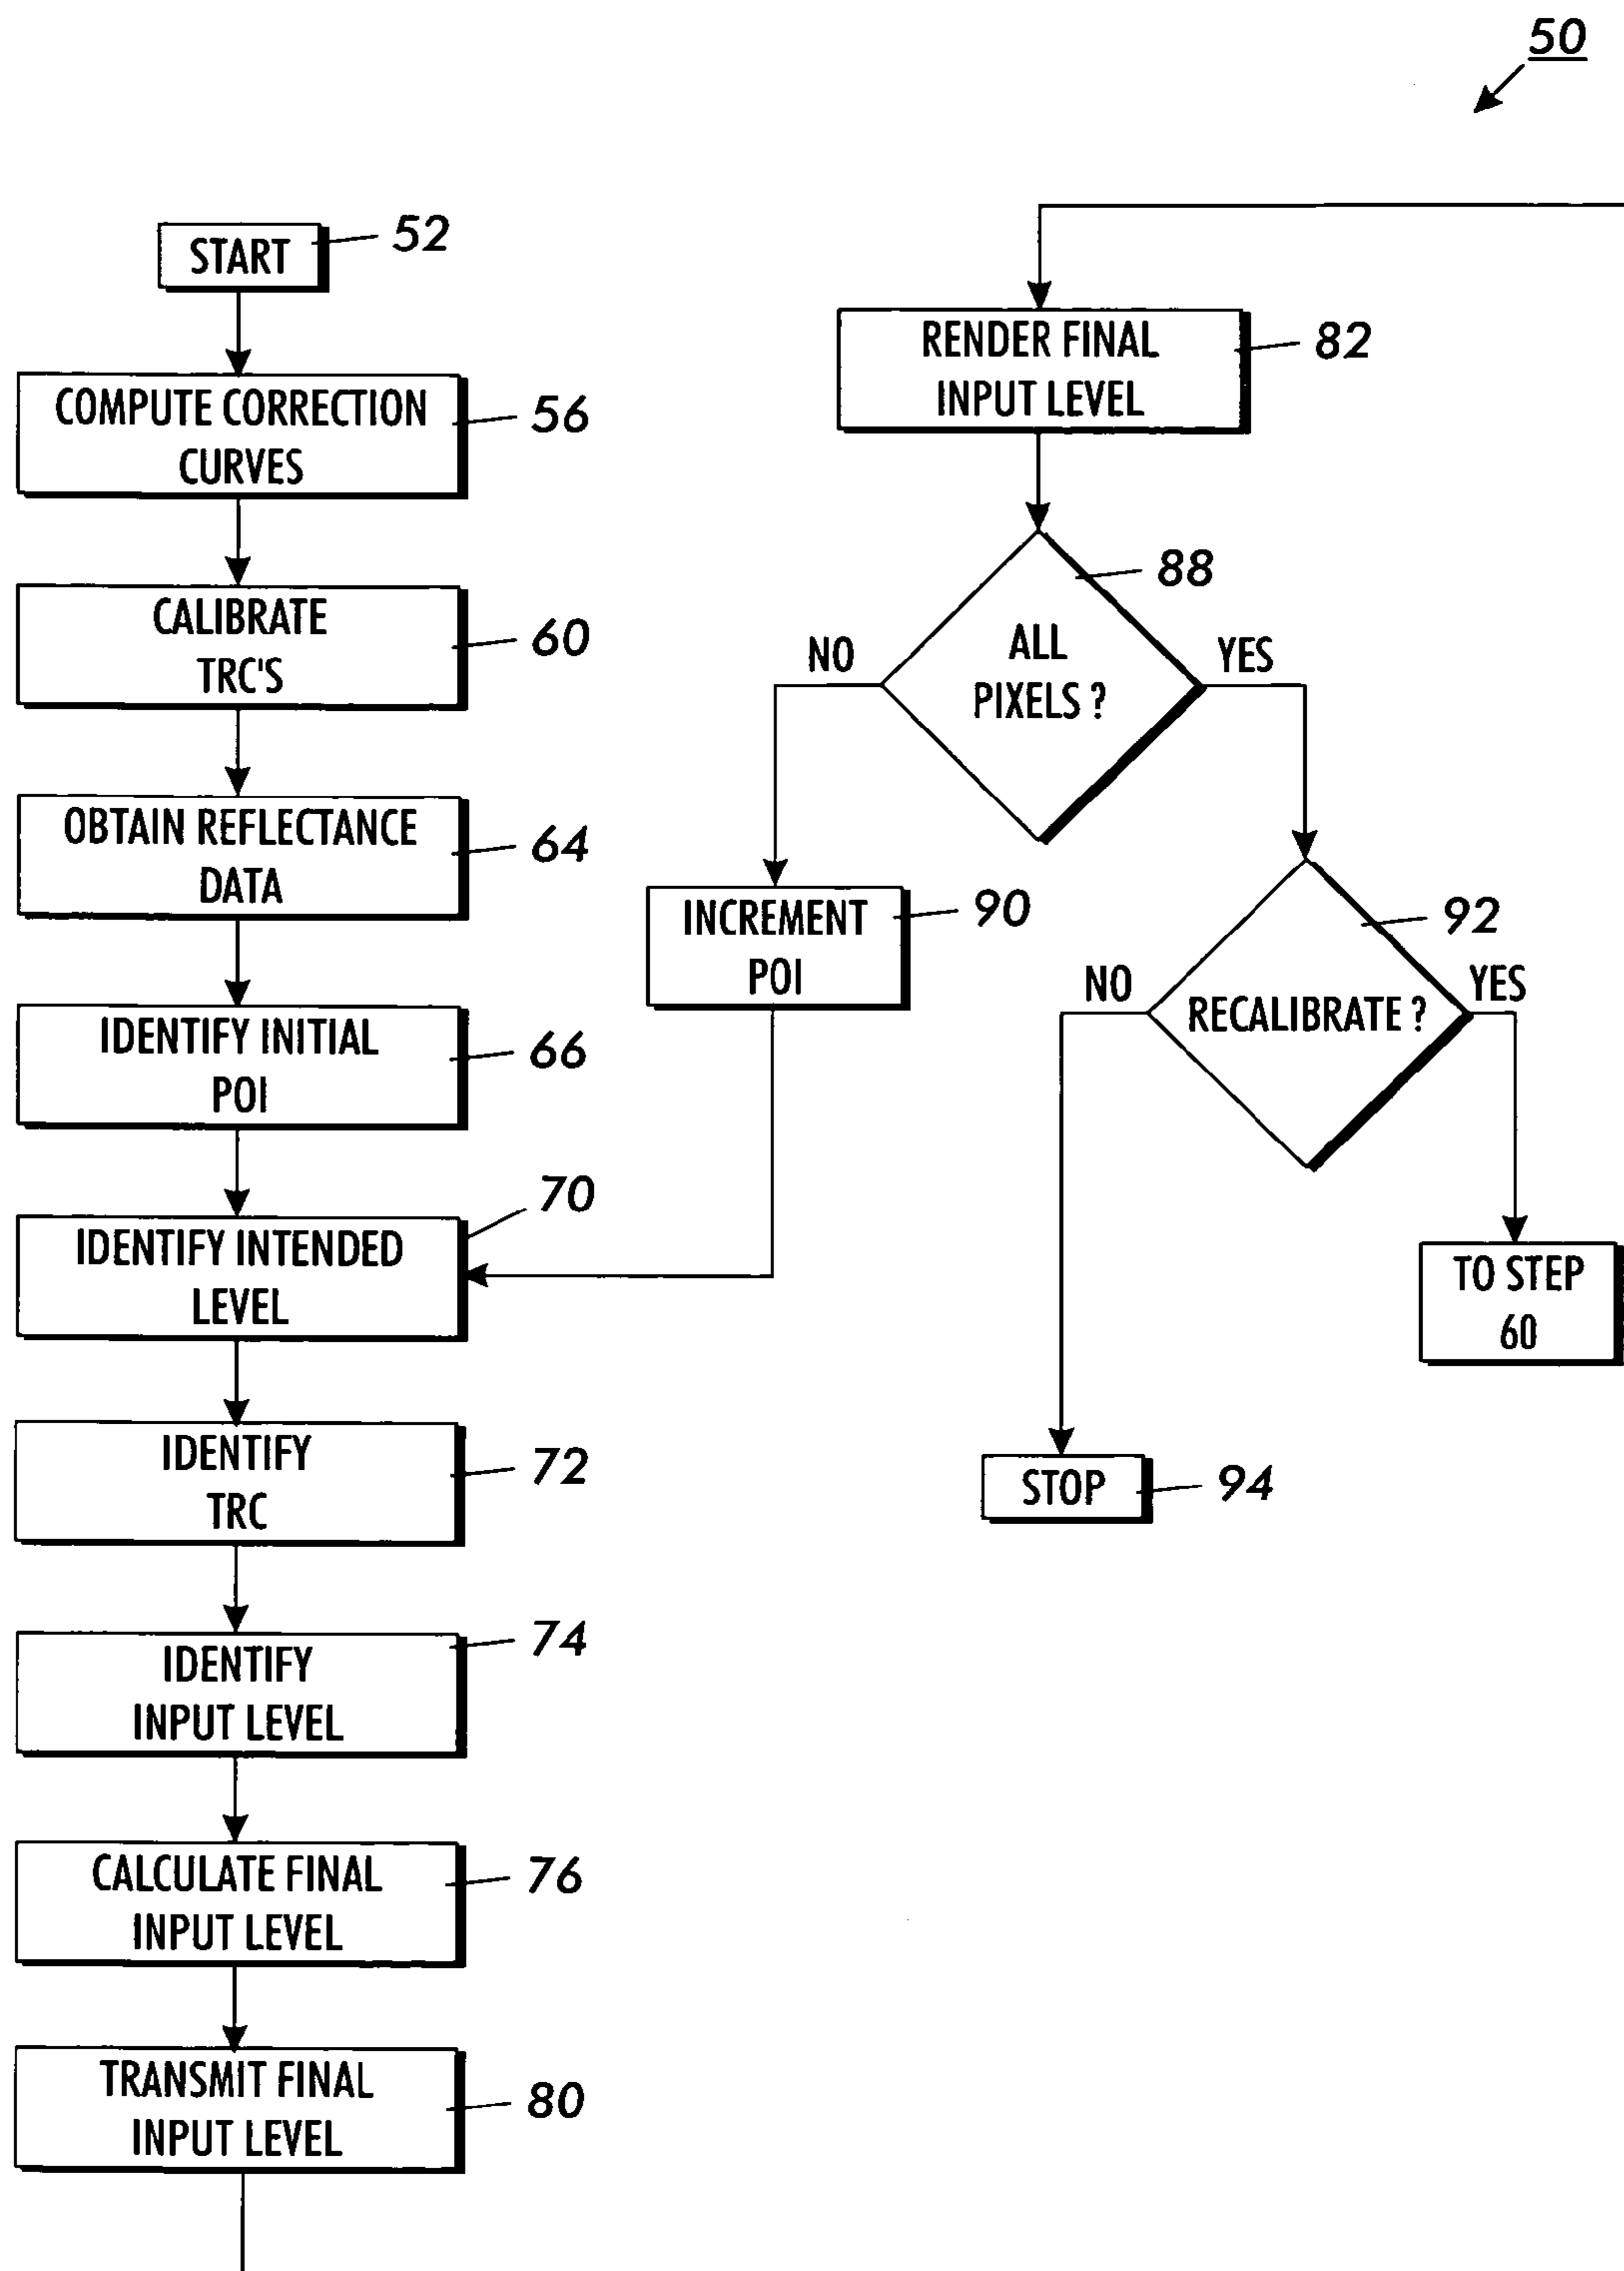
50

START 52

COMPUTE CORRECTION CURVES 56

CALIBRATE TRC'S 60

OBTAIN REFLECTANCE DATA 64

IDENTIFY INITIAL POI 66

IDENTIFY INTENDED LEVEL 70

IDENTIFY TRC 72

IDENTIFY INPUT LEVEL 74

CALCULATE FINAL INPUT LEVEL 76

TRANSMIT FINAL INPUT LEVEL 80

RENDER FINAL INPUT LEVEL 82

ALL PIXELS ? 88

NO

YES

INCREMENT POI 90

RECALIBRATE ? 92

NO

YES

TO STEP 60

STOP 94